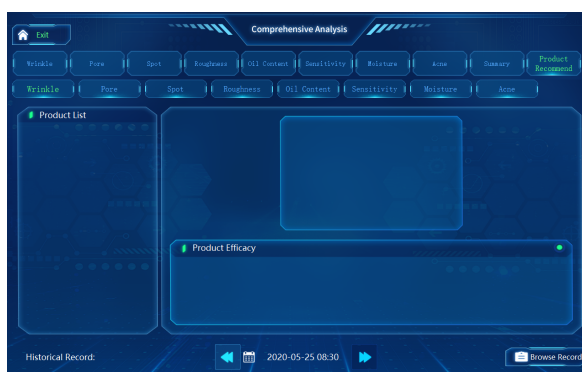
Exit

Comprehensive Analysis

Wrinkle | Pore | Spot | Roughness | Oil Content | Sensitivity | Moisture | Acne | Summary | Product Recommend

Wrinkle | Pore | Spot | Roughness | Oil Content | Sensitivity | Moisture | Acne

Product List

Product Efficacy

Historical Record:

2020-05-25 08:30

Browse Record